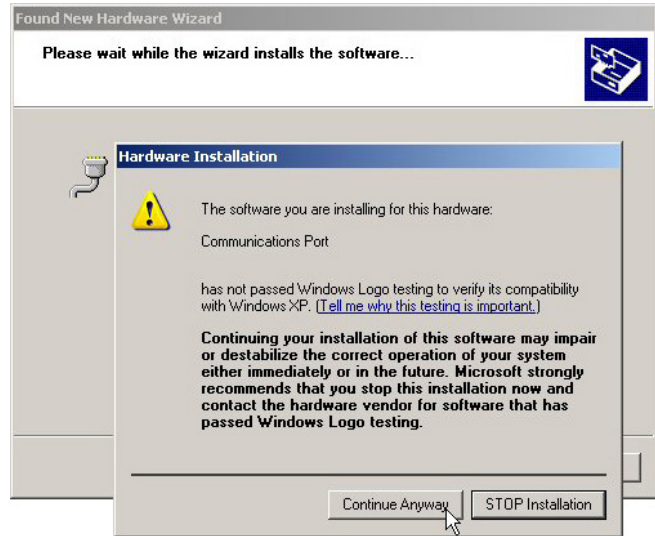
Found New Hardware Wizard

Please wait while the wizard installs the software...

Hardware Installation

The software you are installing for this hardware:

Communications Port

has not passed Windows Logo testing to verify its compatibility with Windows XP. (Tell me why this testing is important.)

Continuing your installation of this software may impair or destabilize the correct operation of your system either immediately or in the future. Microsoft strongly recommends that you stop this installation now and contact the hardware vendor for software that has passed Windows Logo testing.

Continue Anyway

STOP Installation